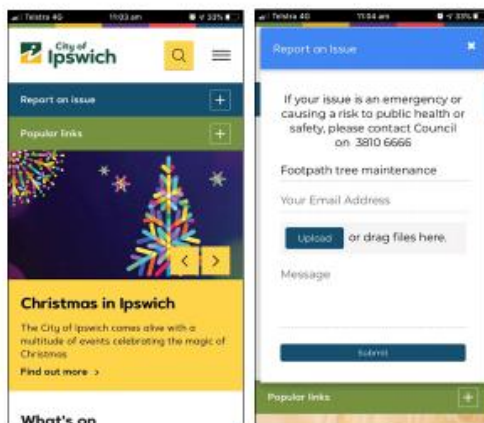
Telstra 4G 11:03 am 33%

City of Ipswich

Report on issue

Popular links

Christmas in Ipswich

The City of Ipswich comes alive with a multitude of events celebrating the magic of Christmas

Find out more >

What's on

Telstra 4G 11:04 am 33%

Report on Issue

If your issue is an emergency or causing a risk to public health or safety, please contact Council on 3810 6666

Footpath tree maintenance

Your Email Address

Upload or drag files here.

Message

Submit

Popular links